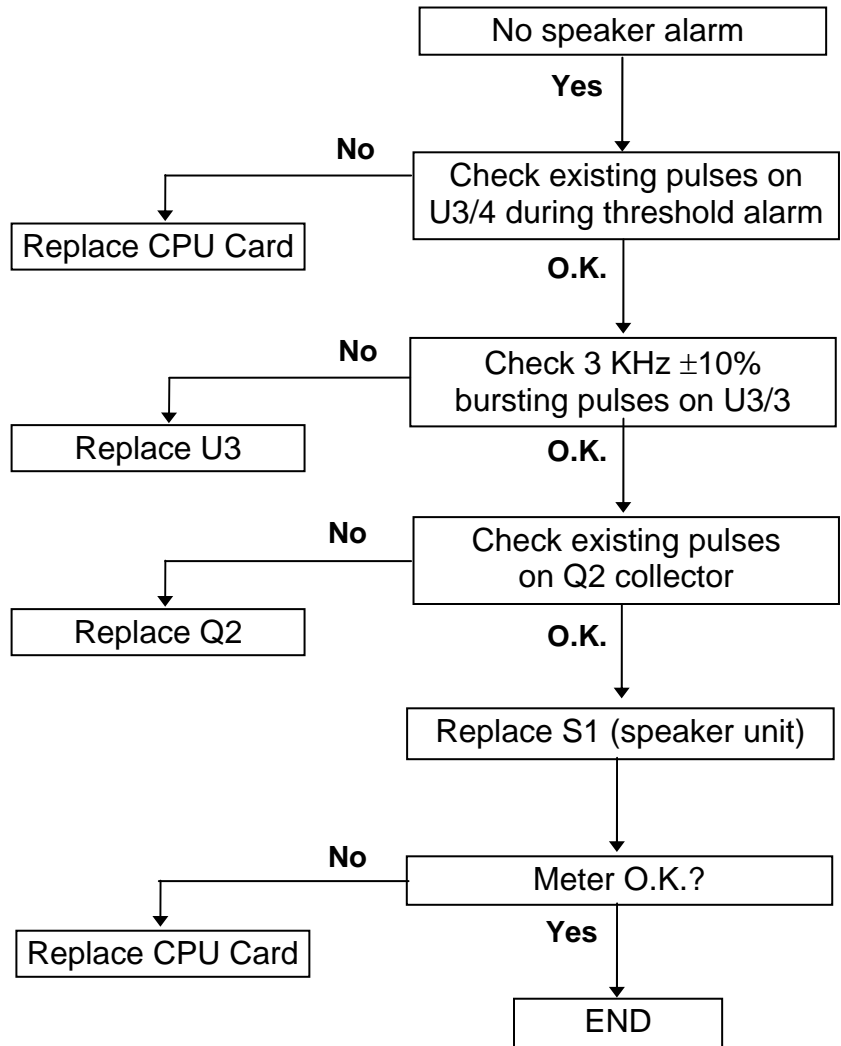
No speaker alarm

Yes

No

Check existing pulses on U3/4 during threshold alarm

Replace CPU Card

O.K.

No

Check 3 KHz $\pm$10% bursting pulses on U3/3

Replace U3

O.K.

No

Check existing pulses on Q2 collector

Replace Q2

O.K.

Replace S1 (speaker unit)

No

Meter O.K.?

Replace CPU Card

Yes

END